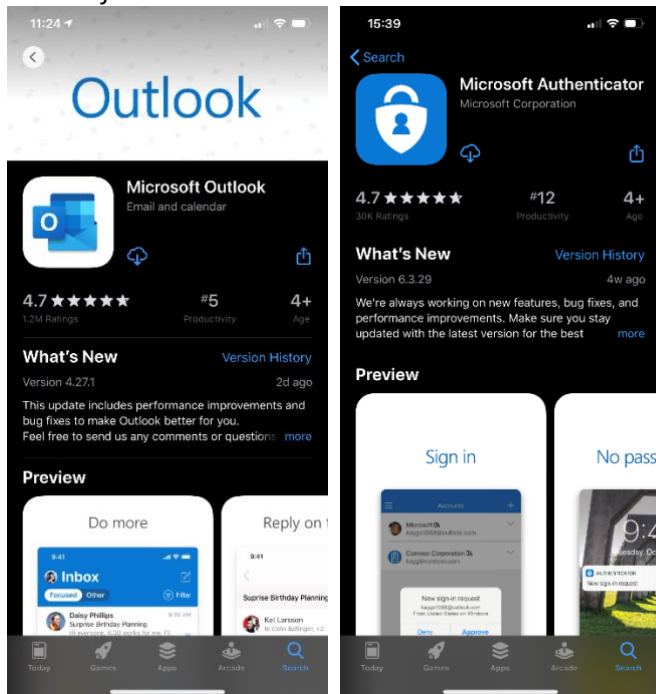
11:24

Outlook

Microsoft Outlook
Email and calendar

4.7 ★★★★★
1.2M Ratings

#5
Productivity

4+
Age

What's New
Version History

Version 4.27.1
2d ago

This update includes performance improvements and bug fixes to make Outlook better for you. Feel free to send us any comments or questions more

Preview

Do more

9:41
Inbox
Focused Other
Filter
Daisy Phillips
Surprise Birthday Planning
Hi everyone, 6:30 works for me. I'll

Reply on t

9:41
Surprise Birthday Planning
Kat Larsson
to Colin Ballinger, +2

Today Games Apps Arcade Search

15:39

Search

Microsoft Authenticator
Microsoft Corporation

4.7 ★★★★★
30K Ratings

#12
Productivity

4+
Age

What's New
Version History

Version 6.3.29
4w ago

We're always working on new features, bug fixes, and performance improvements. Make sure you stay updated with the latest version for the best more

Preview

Sign in

Accounts
Microsoft
Contoso Corporation
New sign-in request
Deny Approve

No pass

Authenticator
New sign-in request

Today Games Apps Arcade Search